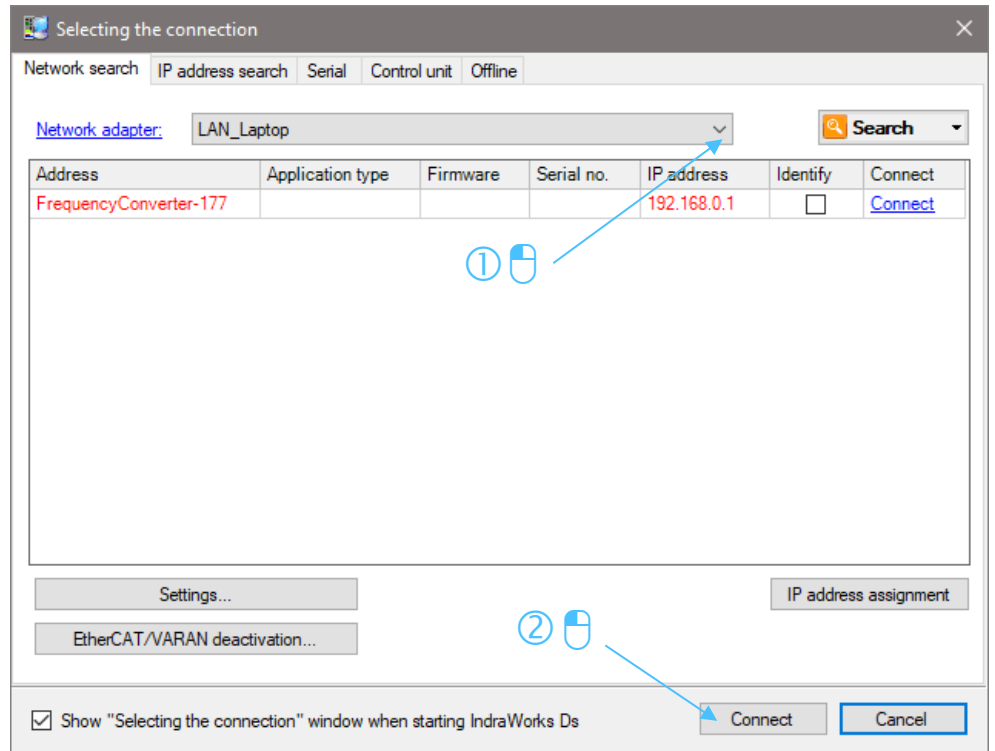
Selecting the connection

Network search | IP address search | Serial | Control unit | Offline

Network adapter: LAN_Laptop

Search

| Address | Application type | Firmware | Serial no. | IP address | Identify | Connect |
|---|---|---|---|---|---|---|
| FrequencyConverter-177 | | | | 192.168.0.1 | ☐ | Connect |

①

Settings...

IP address assignment

②

EtherCAT/VARAN deactivation...

☑ Show "Selecting the connection" window when starting IndraWorks Ds

Connect

Cancel